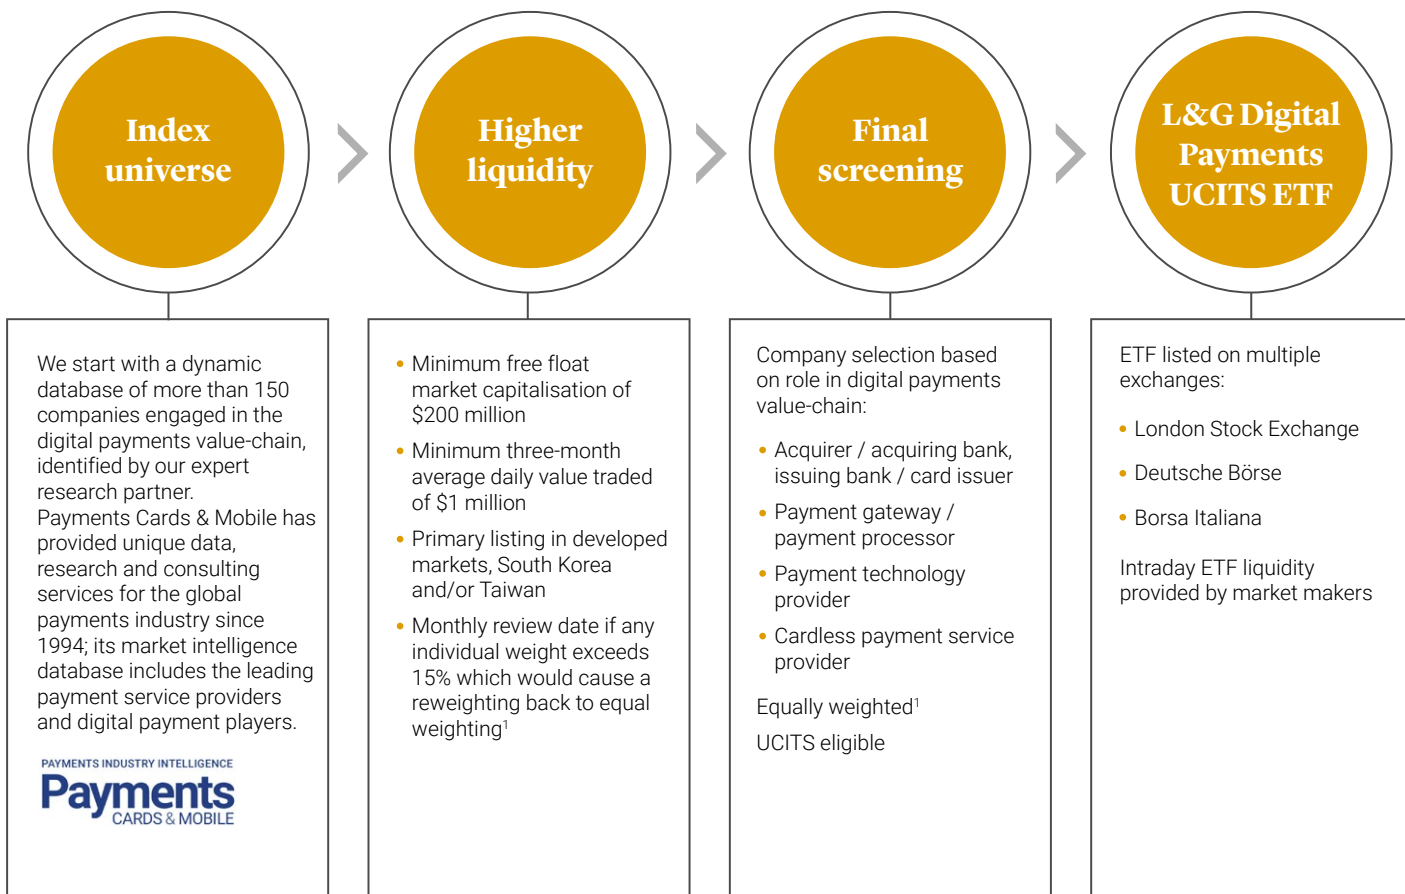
Index universe

Higher liquidity

Final screening

L&G Digital Payments UCITS ETF

We start with a dynamic database of more than 150 companies engaged in the digital payments value-chain, identified by our expert research partner.
Payments Cards & Mobile has provided unique data, research and consulting services for the global payments industry since 1994; its market intelligence database includes the leading payment service providers and digital payment players.

PAYMENTS INDUSTRY INTELLIGENCE
Payments
CARDS & MOBILE

• Minimum free float market capitalisation of $200 million
• Minimum three-month average daily value traded of $1 million
• Primary listing in developed markets, South Korea and/or Taiwan
• Monthly review date if any individual weight exceeds 15% which would cause a reweighting back to equal weighting$^1$

Company selection based on role in digital payments value-chain:

• Acquirer / acquiring bank, issuing bank / card issuer
• Payment gateway / payment processor
• Payment technology provider
• Cardless payment service provider

Equally weighted$^1$

UCITS eligible

ETF listed on multiple exchanges:

• London Stock Exchange
• Deutsche Börse
• Borsa Italiana

Intraday ETF liquidity provided by market makers